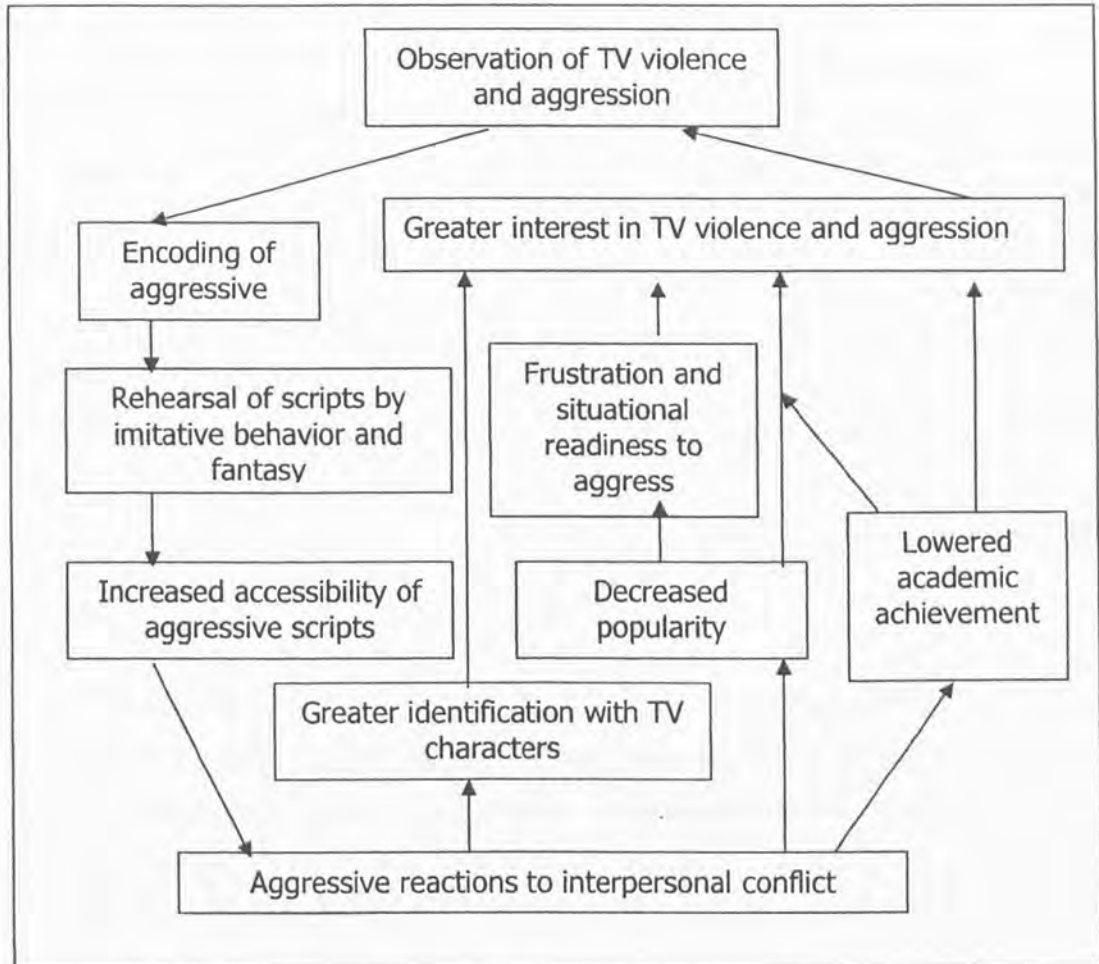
Observation of TV violence and aggression

Encoding of aggressive

Greater interest in TV violence and aggression

Rehearsal of scripts by imitative behavior and fantasy

Frustration and situational readiness to aggress

Lowered academic achievement

Increased accessibility of aggressive scripts

Decreased popularity

Greater identification with TV characters

Aggressive reactions to interpersonal conflict